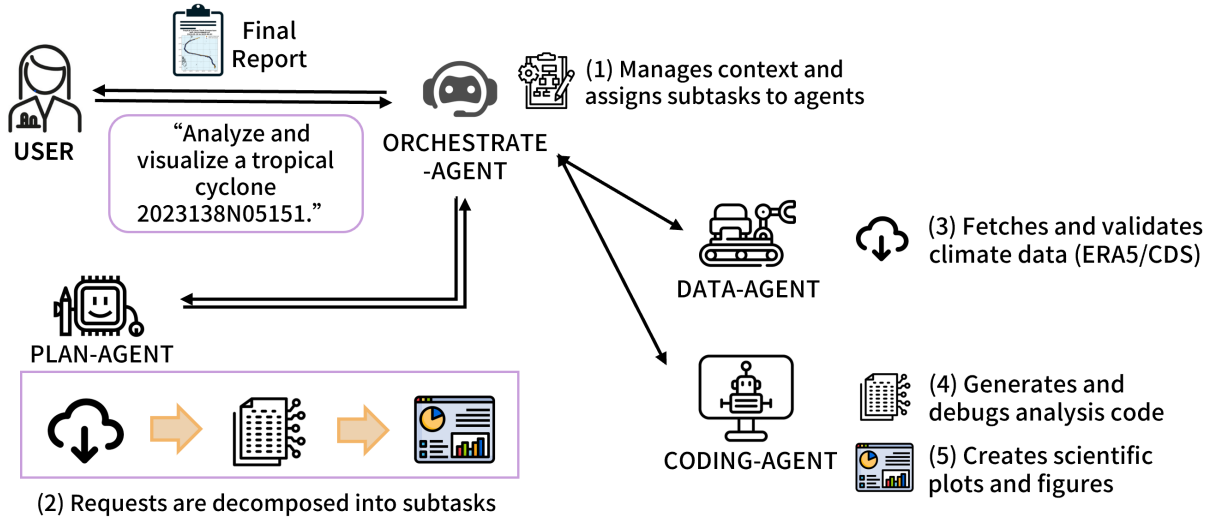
Final Report

USER

"Analyze and visualize a tropical cyclone 2023138N05151."

ORCHESTRATE -AGENT

(1) Manages context and assigns subtasks to agents

DATA-AGENT

(3) Fetches and validates climate data (ERA5/CDS)

PLAN-AGENT

(2) Requests are decomposed into subtasks

CODING-AGENT

(4) Generates and debugs analysis code

(5) Creates scientific plots and figures